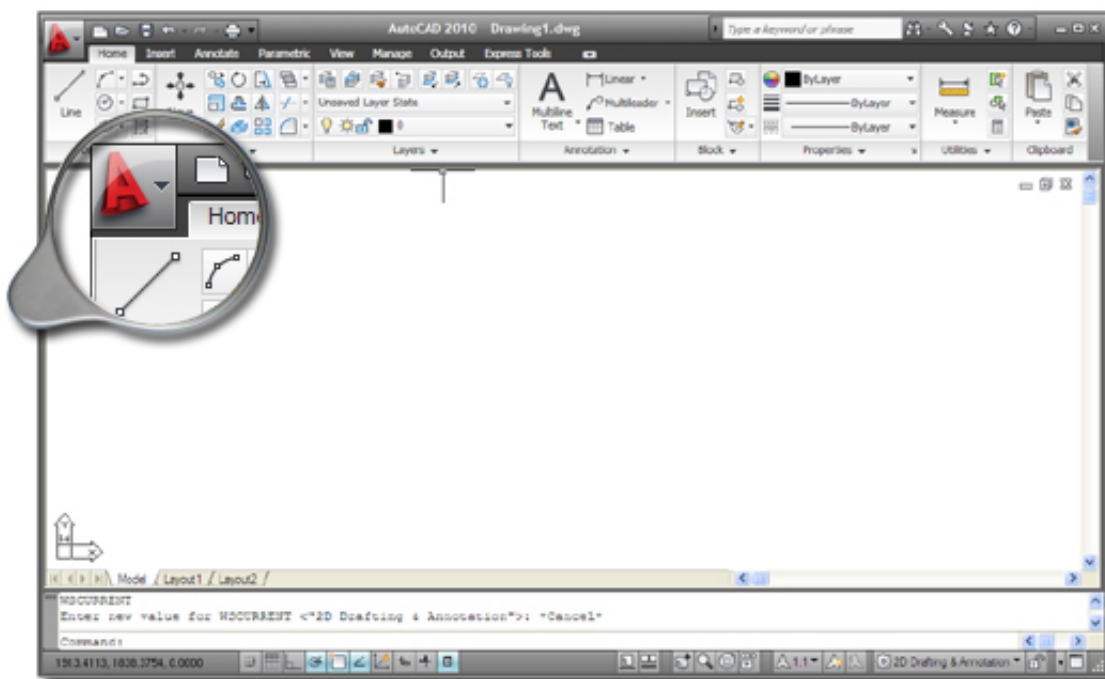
AutoCAD 2010 Drawing1.dwg

Type a keyword or phrase

Home Insert Annotate Parametric View Manage Output Express Tools

Line

Unsaved Layer State

Layers

Multiline Text

Linear

Multileader

Table

Annotation

Insert

Block

ByLayer

ByLayer

ByLayer

Properties

Measure

Utilities

Paste

Clipboard

Home

Model Layout1 Layout2

WSCURRENT
Enter new value for WSCURRENT <"2D Drafting & Annotation">: *Cancel*

Command:

1513.4113, 1838.3754, 0.0000

1:1

2D Drafting & Annotation